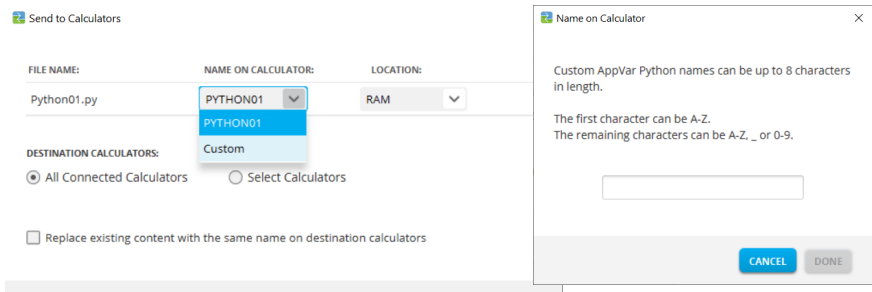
Send to Calculators

FILE NAME:

NAME ON CALCULATOR:

LOCATION:

Python01.py

PYTHON01

RAM

PYTHON01

Custom

DESTINATION CALCULATORS:

All Connected Calculators

Select Calculators

Replace existing content with the same name on destination calculators

Name on Calculator

Custom AppVar Python names can be up to 8 characters in length.

The first character can be A-Z.
The remaining characters can be A-Z, _ or 0-9.

CANCEL

DONE